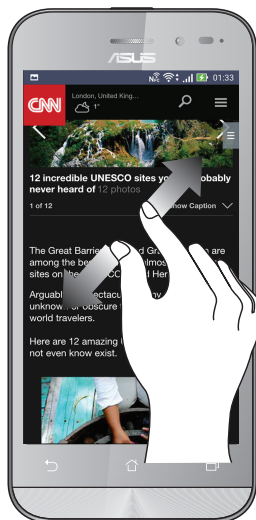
ASUS

01:33

CNN

London, United King...

1°

12 incredible UNESCO sites you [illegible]robably never heard of 12 photos

1 of 12

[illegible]how Caption

The Great Barrie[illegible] are among the be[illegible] sites on be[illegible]

Arguab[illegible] unknow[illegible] world travelers.

Here are 12 amazing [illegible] not even know exist.